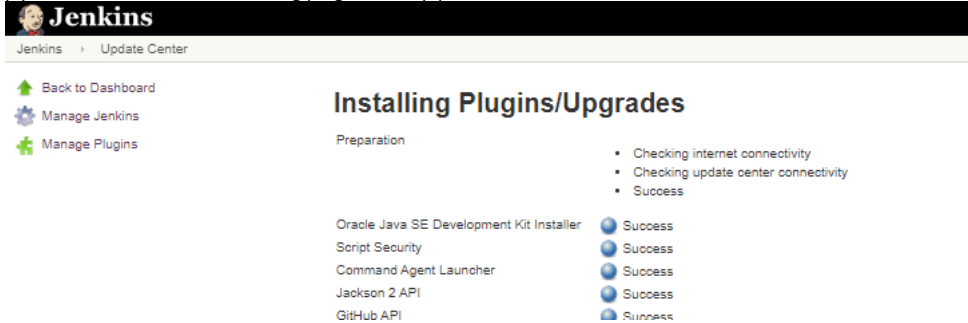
Jenkins

Jenkins › Update Center

Back to Dashboard
Manage Jenkins
Manage Plugins

Installing Plugins/Upgrades

Preparation
- Checking internet connectivity
- Checking update center connectivity
- Success

Oracle Java SE Development Kit Installer Success
Script Security Success
Command Agent Launcher Success
Jackson 2 API Success
GitHub API Success